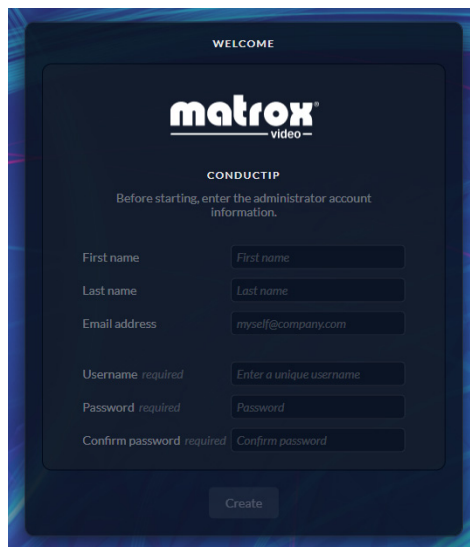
WELCOME

matrox®
video

CONDUCTIP

Before starting, enter the administrator account information.

First name First name

Last name Last name

Email address myself@company.com

Username required Enter a unique username

Password required Password

Confirm password required Confirm password

Create